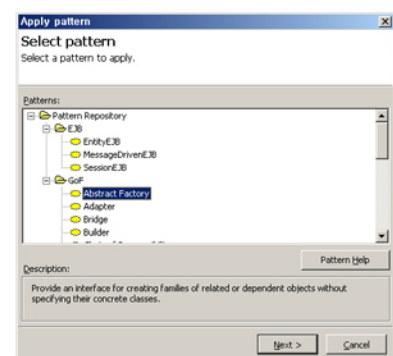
Apply pattern

Select pattern
Select a pattern to apply.

Patterns:

Pattern Repository
EJB
EntityEJB
MessageDrivenEJB
SessionEJB
GoF
Abstract Factory
Adapter
Bridge
Builder
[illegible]

Pattern Help

Description:

Provide an interface for creating families of related or dependent objects without specifying their concrete classes.

Next >
Cancel